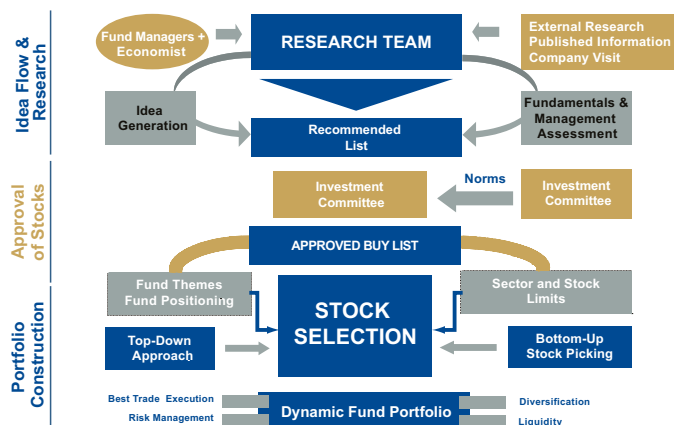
Idea Flow & Research

Fund Managers + Economist

RESEARCH TEAM

External Research
Published Information
Company Visit

Idea Generation

Recommended List

Fundamentals & Management Assessment

Approval of Stocks

Investment Committee

Norms

Investment Committee

APPROVED BUY LIST

Portfolio Construction

Fund Themes
Fund Positioning

STOCK SELECTION

Sector and Stock Limits

Top-Down Approach

Bottom-Up Stock Picking

Best Trade Execution

Risk Management

Dynamic Fund Portfolio

Diversification

Liquidity